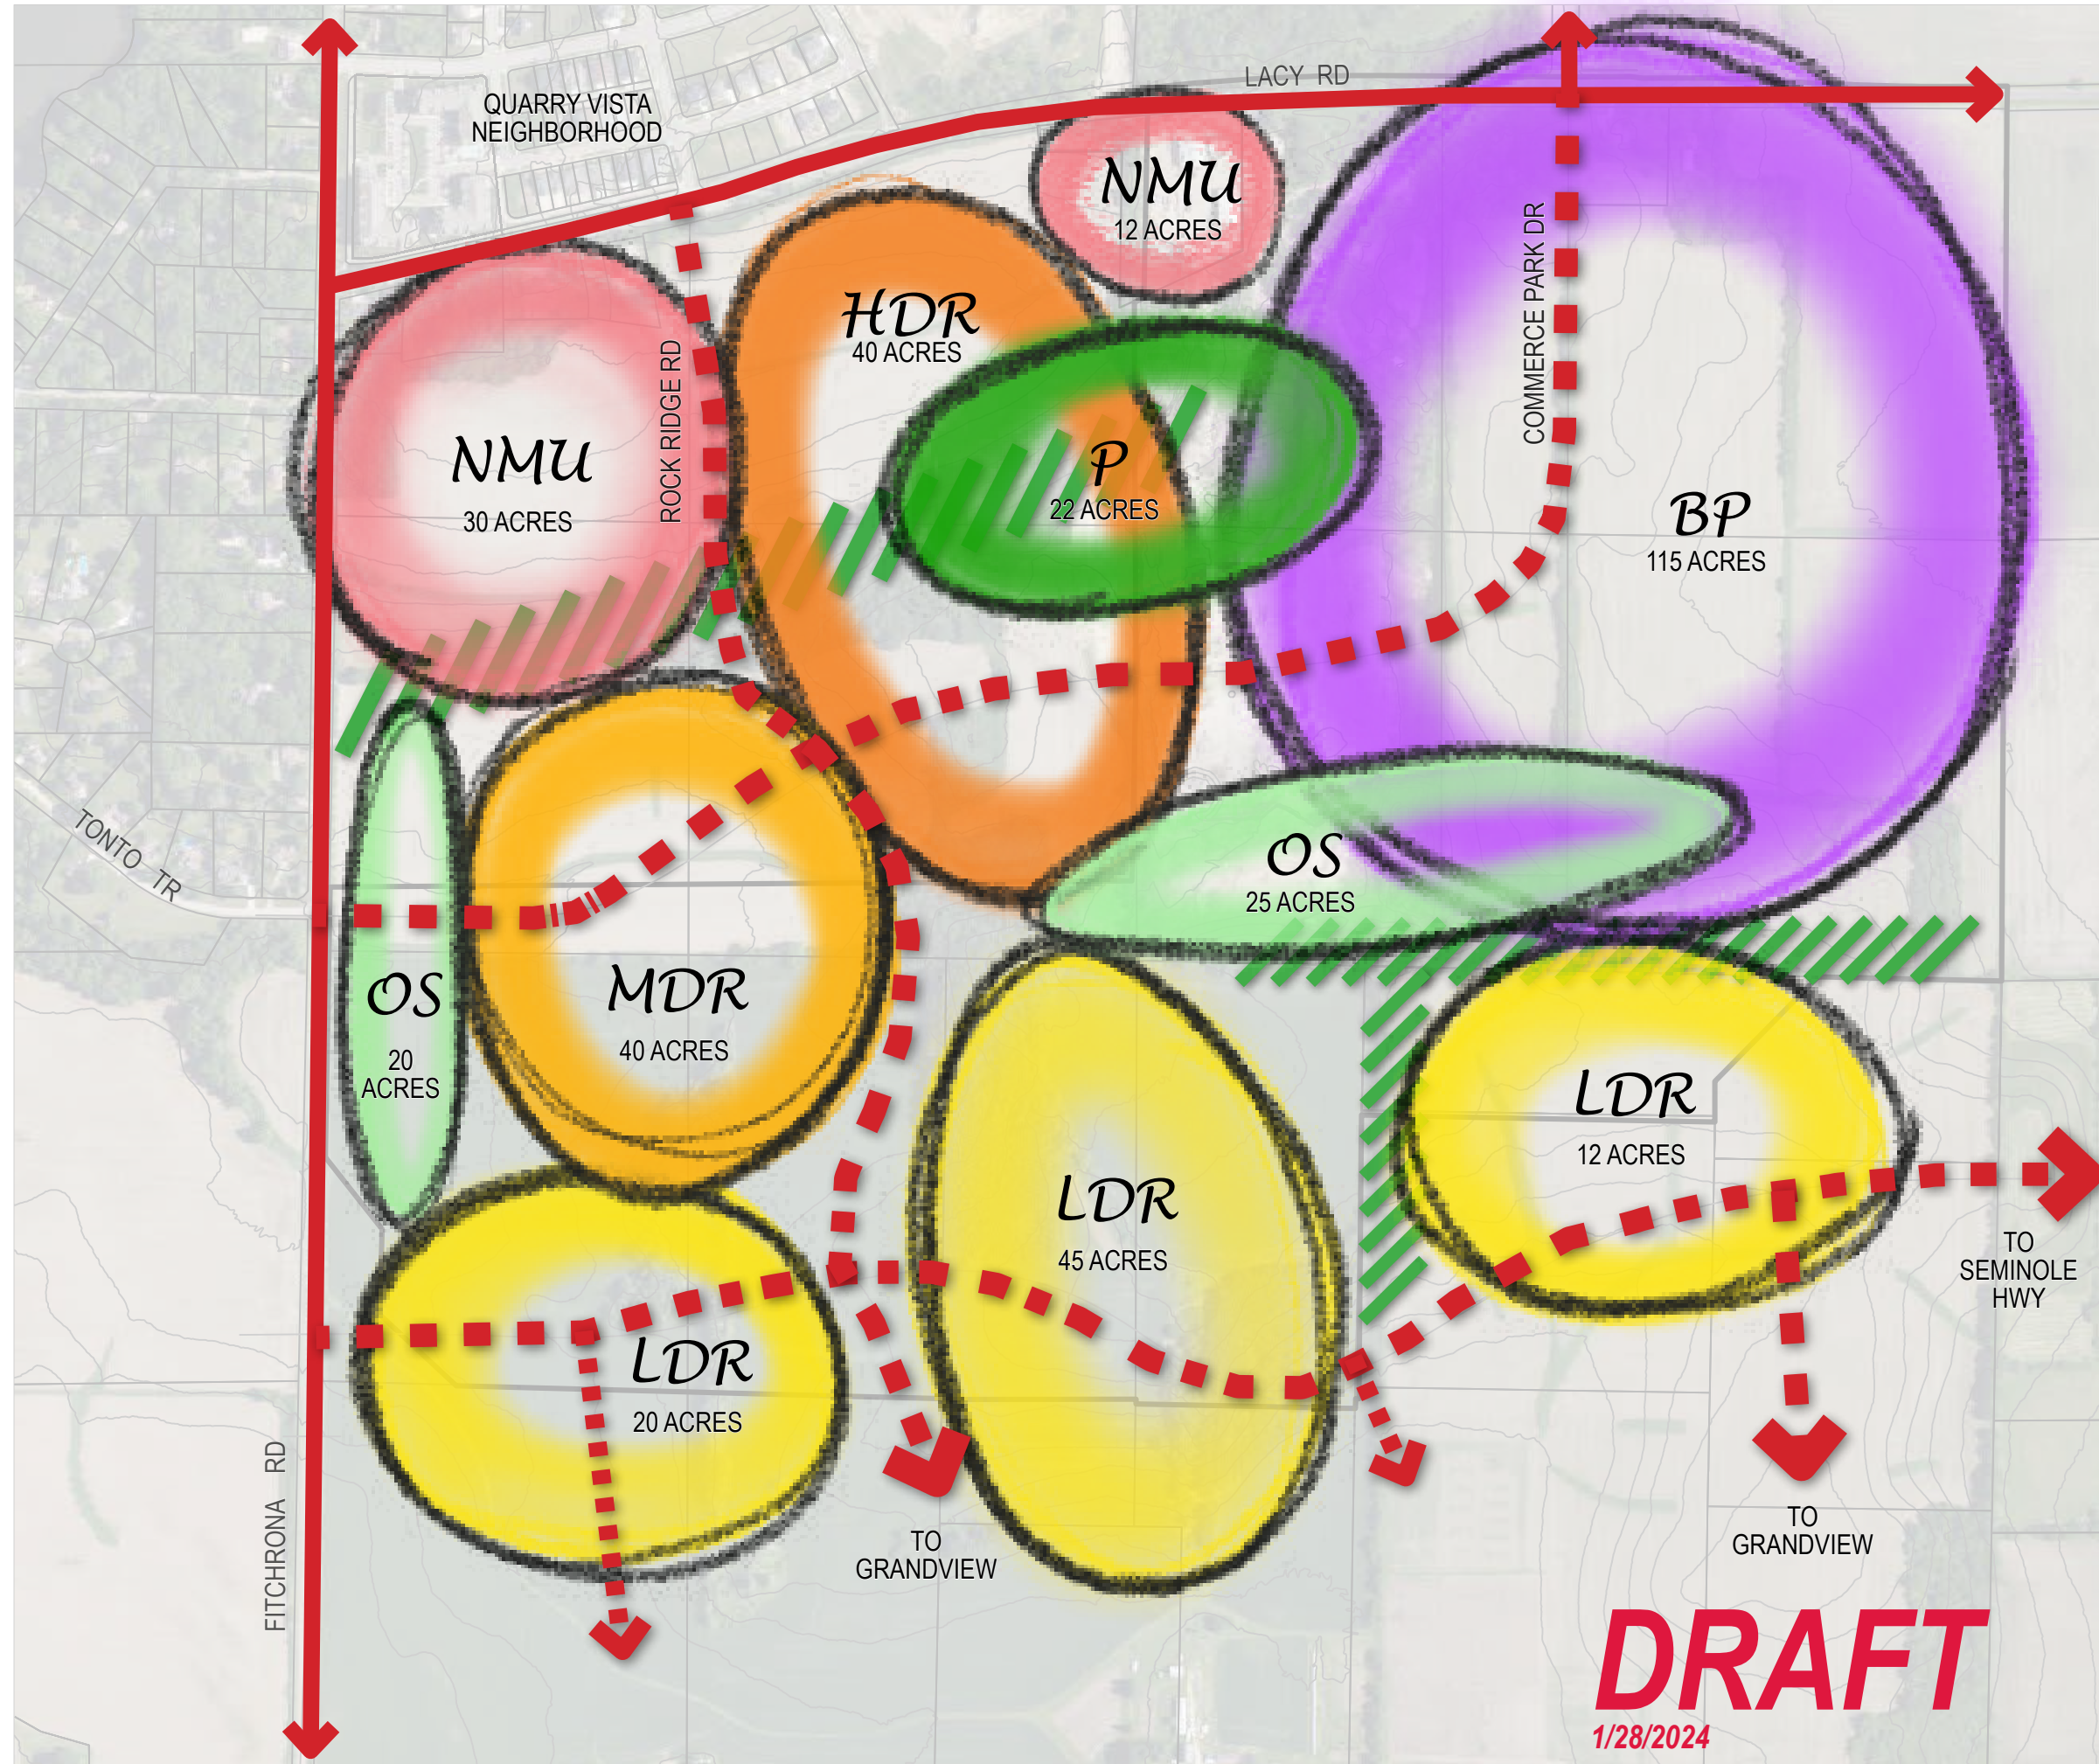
LACY RD

QUARRY VISTA NEIGHBORHOOD

NMU
12 ACRES

COMMERCE PARK DR

HDR
40 ACRES

ROCK RIDGE RD

NMU
30 ACRES

P
22 ACRES

BP
115 ACRES

TONTO TR

OS
25 ACRES

OS
20 ACRES

MDR
40 ACRES

LDR
12 ACRES

LDR
45 ACRES

TO SEMINOLE HWY

LDR
20 ACRES

FITCHRONA RD

TO GRANDVIEW

TO GRANDVIEW

DRAFT
1/28/2024